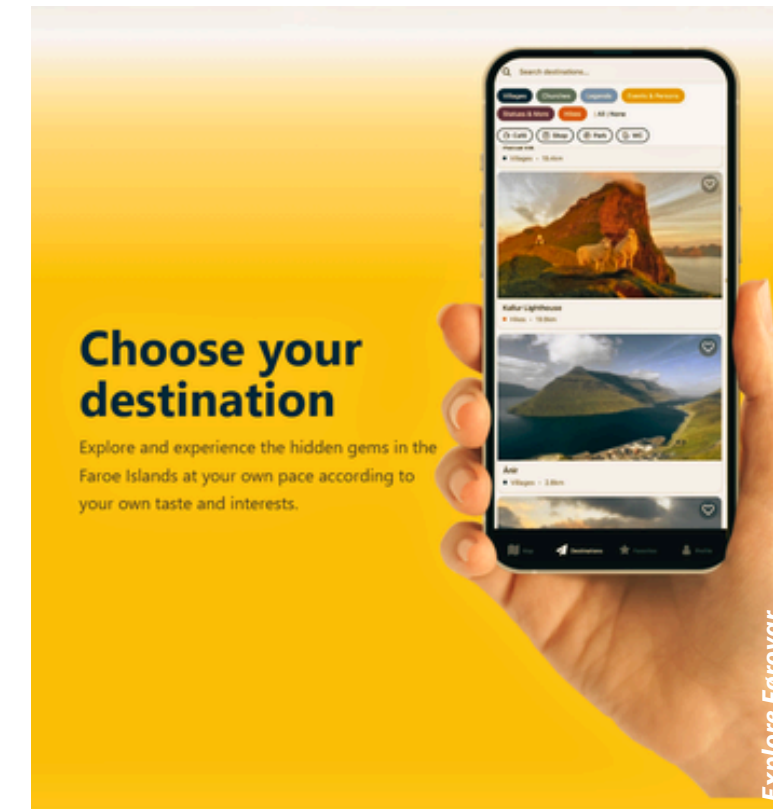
Search destinations...

Villages Churches Legends Events & Recurrs

Statues & More Hikes All / None

Café Shop Park WC

Villages · 18.4km

Kallur Lighthouse

Hikes · 19.8km

Áir

Villages · 3.8km

Map Destinations Favorites Profile

Choose your destination

Explore and experience the hidden gems in the Faroe Islands at your own pace according to your own taste and interests.

Explore Faroyar